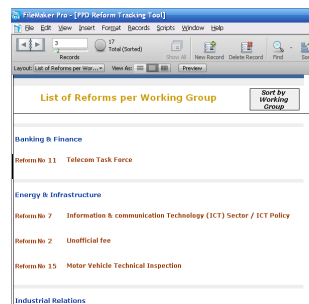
FileMaker Pro - [PPD Reform Tracking Tool]

File Edit View Insert Format Records Scripts Window Help

3
Records
17
Total (Sorted)
Show All
New Record
Delete Record
Find
Sor

Layout: List of Reforms per Wor... View As: Preview

List of Reforms per Working Group

Sort by Working Group

Banking & Finance

Reform No 11 Telecom Task Force

Energy & Infrastructure

Reform No 7 Information & communication Technology (ICT) Sector / ICT Policy

Reform No 2 Unofficial fee

Reform No 15 Motor Vehicle Technical Inspection

Industrial Relations